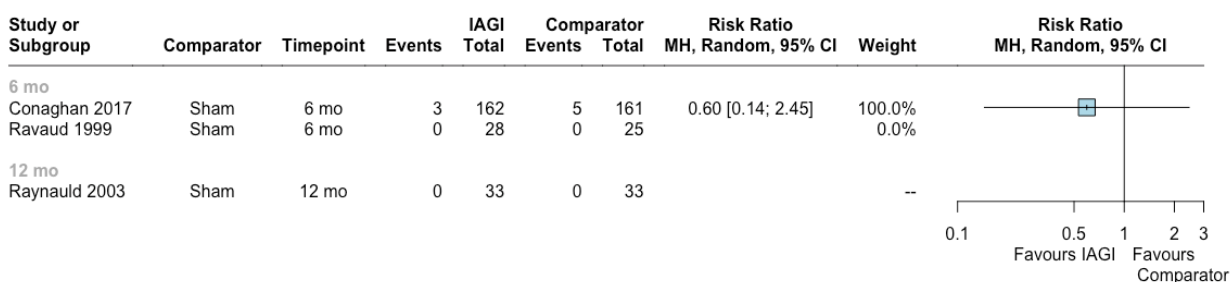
| Study or Subgroup | Comparator | Timepoint | IAGI Events | IAGI Total | Comparator Events | Comparator Total | Risk Ratio MH, Random, 95% CI | Weight |
|---|---|---|---|---|---|---|---|---|
| 6 mo | | | | | | | | |
| Conaghan 2017 | Sham | 6 mo | 3 | 162 | 5 | 161 | 0.60 [0.14; 2.45] | 100.0% |
| Ravaud 1999 | Sham | 6 mo | 0 | 28 | 0 | 25 | | 0.0% |
| 12 mo | | | | | | | | |
| Raynauld 2003 | Sham | 12 mo | 0 | 33 | 0 | 33 | | -- |

Risk Ratio
MH, Random, 95% CI

0.1 0.5 1 2 3

Favours IAGI Favours Comparator